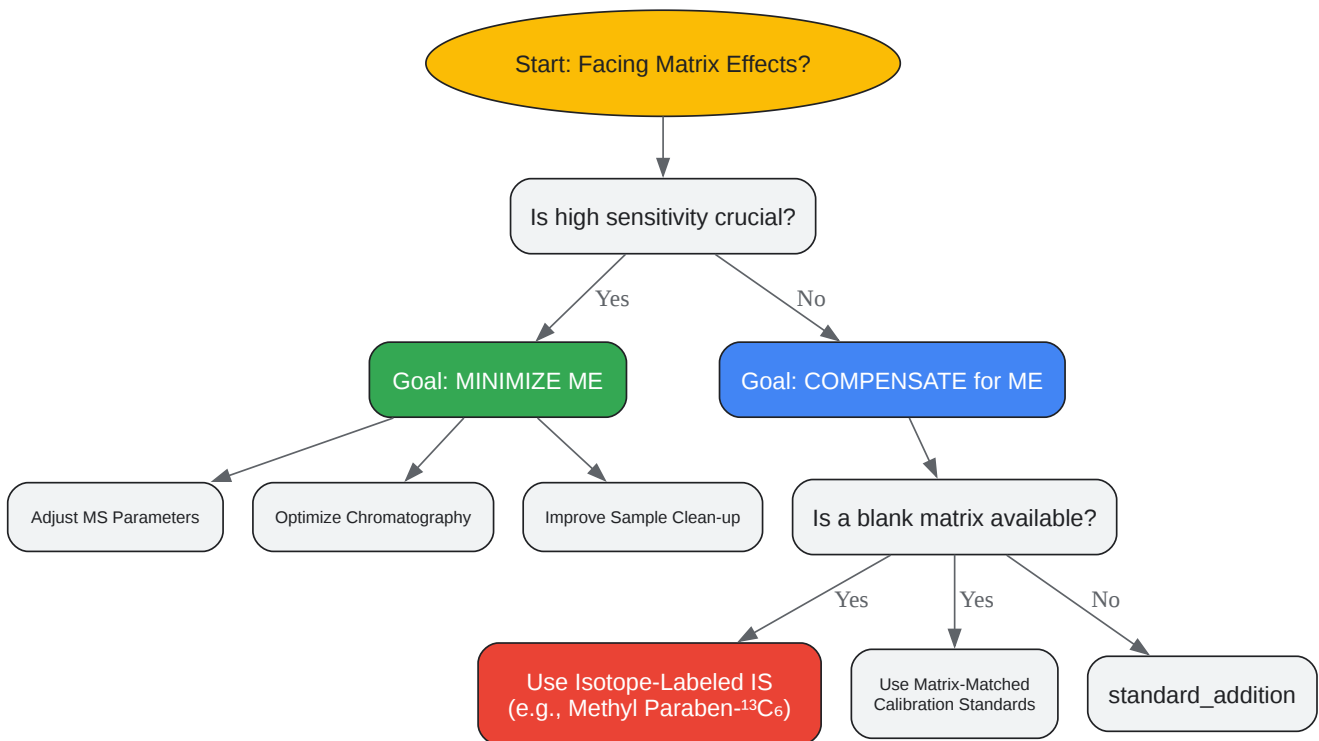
Start: Facing Matrix Effects?

Is high sensitivity crucial?

Yes

No

Goal: MINIMIZE ME

Goal: COMPENSATE for ME

Adjust MS Parameters

Optimize Chromatography

Improve Sample Clean-up

Is a blank matrix available?

Yes

Yes

No

Use Isotope-Labeled IS (e.g., Methyl Paraben-$^{13}C_6$)

Use Matrix-Matched Calibration Standards

standard_addition